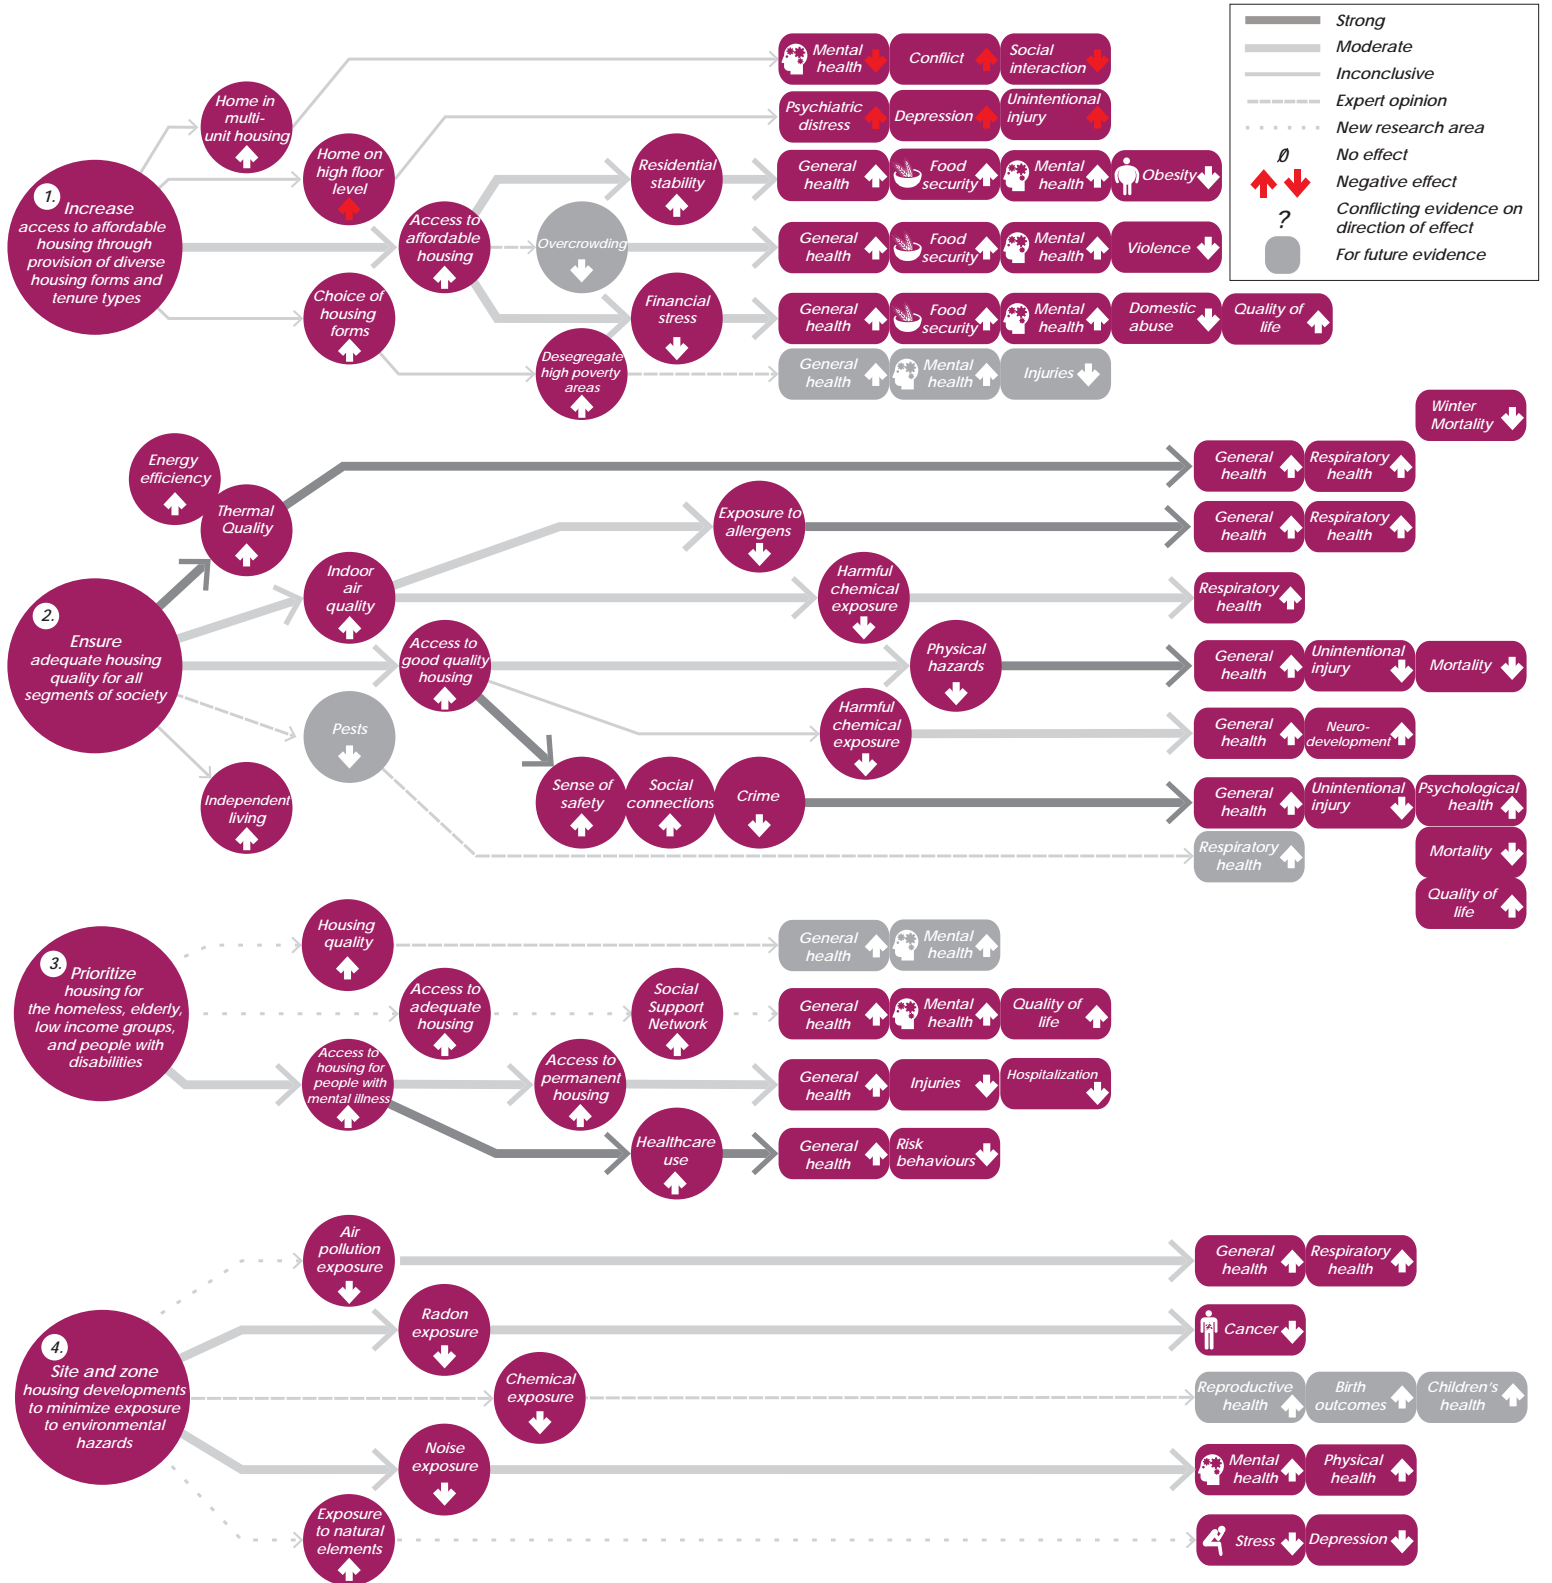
Strong
Moderate
Inconclusive
Expert opinion
New research area
No effect
Negative effect
Conflicting evidence on direction of effect
For future evidence

1. Increase access to affordable housing through provision of diverse housing forms and tenure types

Home in multi-unit housing
Home on high floor level
Access to affordable housing
Choice of housing forms
Overcrowding
Residential stability
Financial stress
Desegregate high poverty areas

Mental health
Conflict
Social interaction
Psychiatric distress
Depression
Unintentional injury
General health
Food security
Mental health
Obesity
General health
Food security
Mental health
Violence
General health
Food security
Mental health
Domestic abuse
Quality of life
General health
Mental health
Injuries

2. Ensure adequate housing quality for all segments of society

Energy efficiency
Thermal Quality
Indoor air quality
Access to good quality housing
Pests
Independent living
Exposure to allergens
Harmful chemical exposure
Physical hazards
Harmful chemical exposure
Sense of safety
Social connections
Crime

Winter Mortality
General health
Respiratory health
General health
Respiratory health
Respiratory health
General health
Unintentional injury
Mortality
General health
Neuro-development
General health
Unintentional injury
Psychological health
Respiratory health
Mortality
Quality of life

3. Prioritize housing for the homeless, elderly, low income groups, and people with disabilities

Housing quality
Access to adequate housing
Access to housing for people with mental illness
Social Support Network
Access to permanent housing
Healthcare use

General health
Mental health
General health
Mental health
Quality of life
General health
Injuries
Hospitalization
General health
Risk behaviours

4. Site and zone housing developments to minimize exposure to environmental hazards

Air pollution exposure
Radon exposure
Chemical exposure
Noise exposure
Exposure to natural elements

General health
Respiratory health
Cancer
Reproductive health
Birth outcomes
Children's health
Mental health
Physical health
Stress
Depression